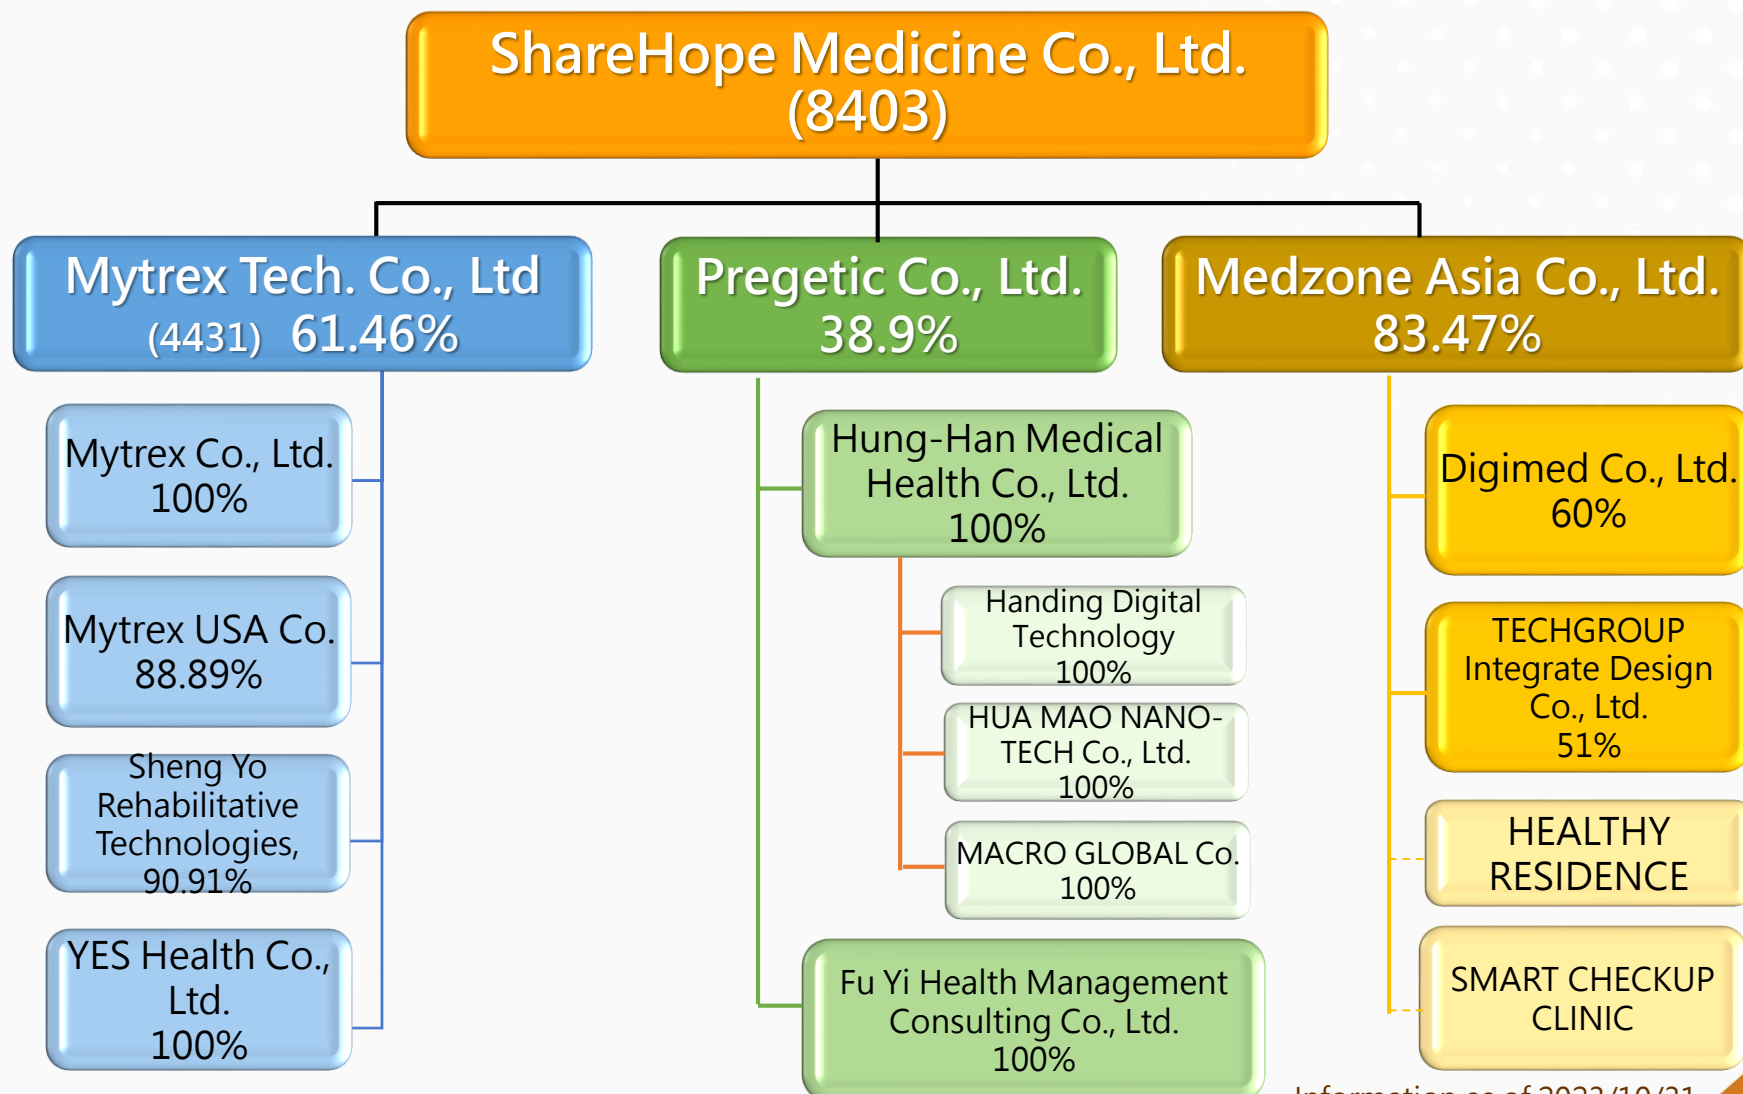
ShareHope Medicine Co., Ltd.
(8403)

Mytrex Tech. Co., Ltd
(4431) 61.46%

Mytrex Co., Ltd.
100%

Mytrex USA Co.
88.89%

Sheng Yo Rehabilitative Technologies,
90.91%

YES Health Co., Ltd.
100%

Pregetic Co., Ltd.
38.9%

Hung-Han Medical Health Co., Ltd.
100%

Handing Digital Technology
100%

HUA MAO NANO-TECH Co., Ltd.
100%

MACRO GLOBAL Co.
100%

Fu Yi Health Management Consulting Co., Ltd.
100%

Medzone Asia Co., Ltd.
83.47%

Digimed Co., Ltd.
60%

TECHGROUP Integrate Design Co., Ltd.
51%

HEALTHY RESIDENCE

SMART CHECKUP CLINIC

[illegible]